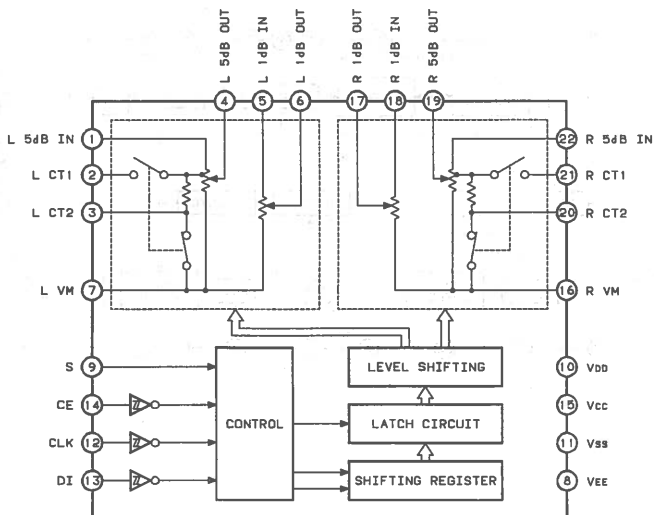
L 5dB OUT
L 1dB IN
L 1dB OUT
R 1dB OUT
R 1dB IN
R 5dB OUT
4
5
6
17
18
19
L 5dB IN 1
L CT1 2
L CT2 3
L VM 7
22 R 5dB IN
21 R CT1
20 R CT2
16 R VM
S 9
CE 14
CLK 12
DI 13
CONTROL
LEVEL SHIFTING
LATCH CIRCUIT
SHIFTING REGISTER
10 VDD
15 Vcc
11 Vss
8 VEE